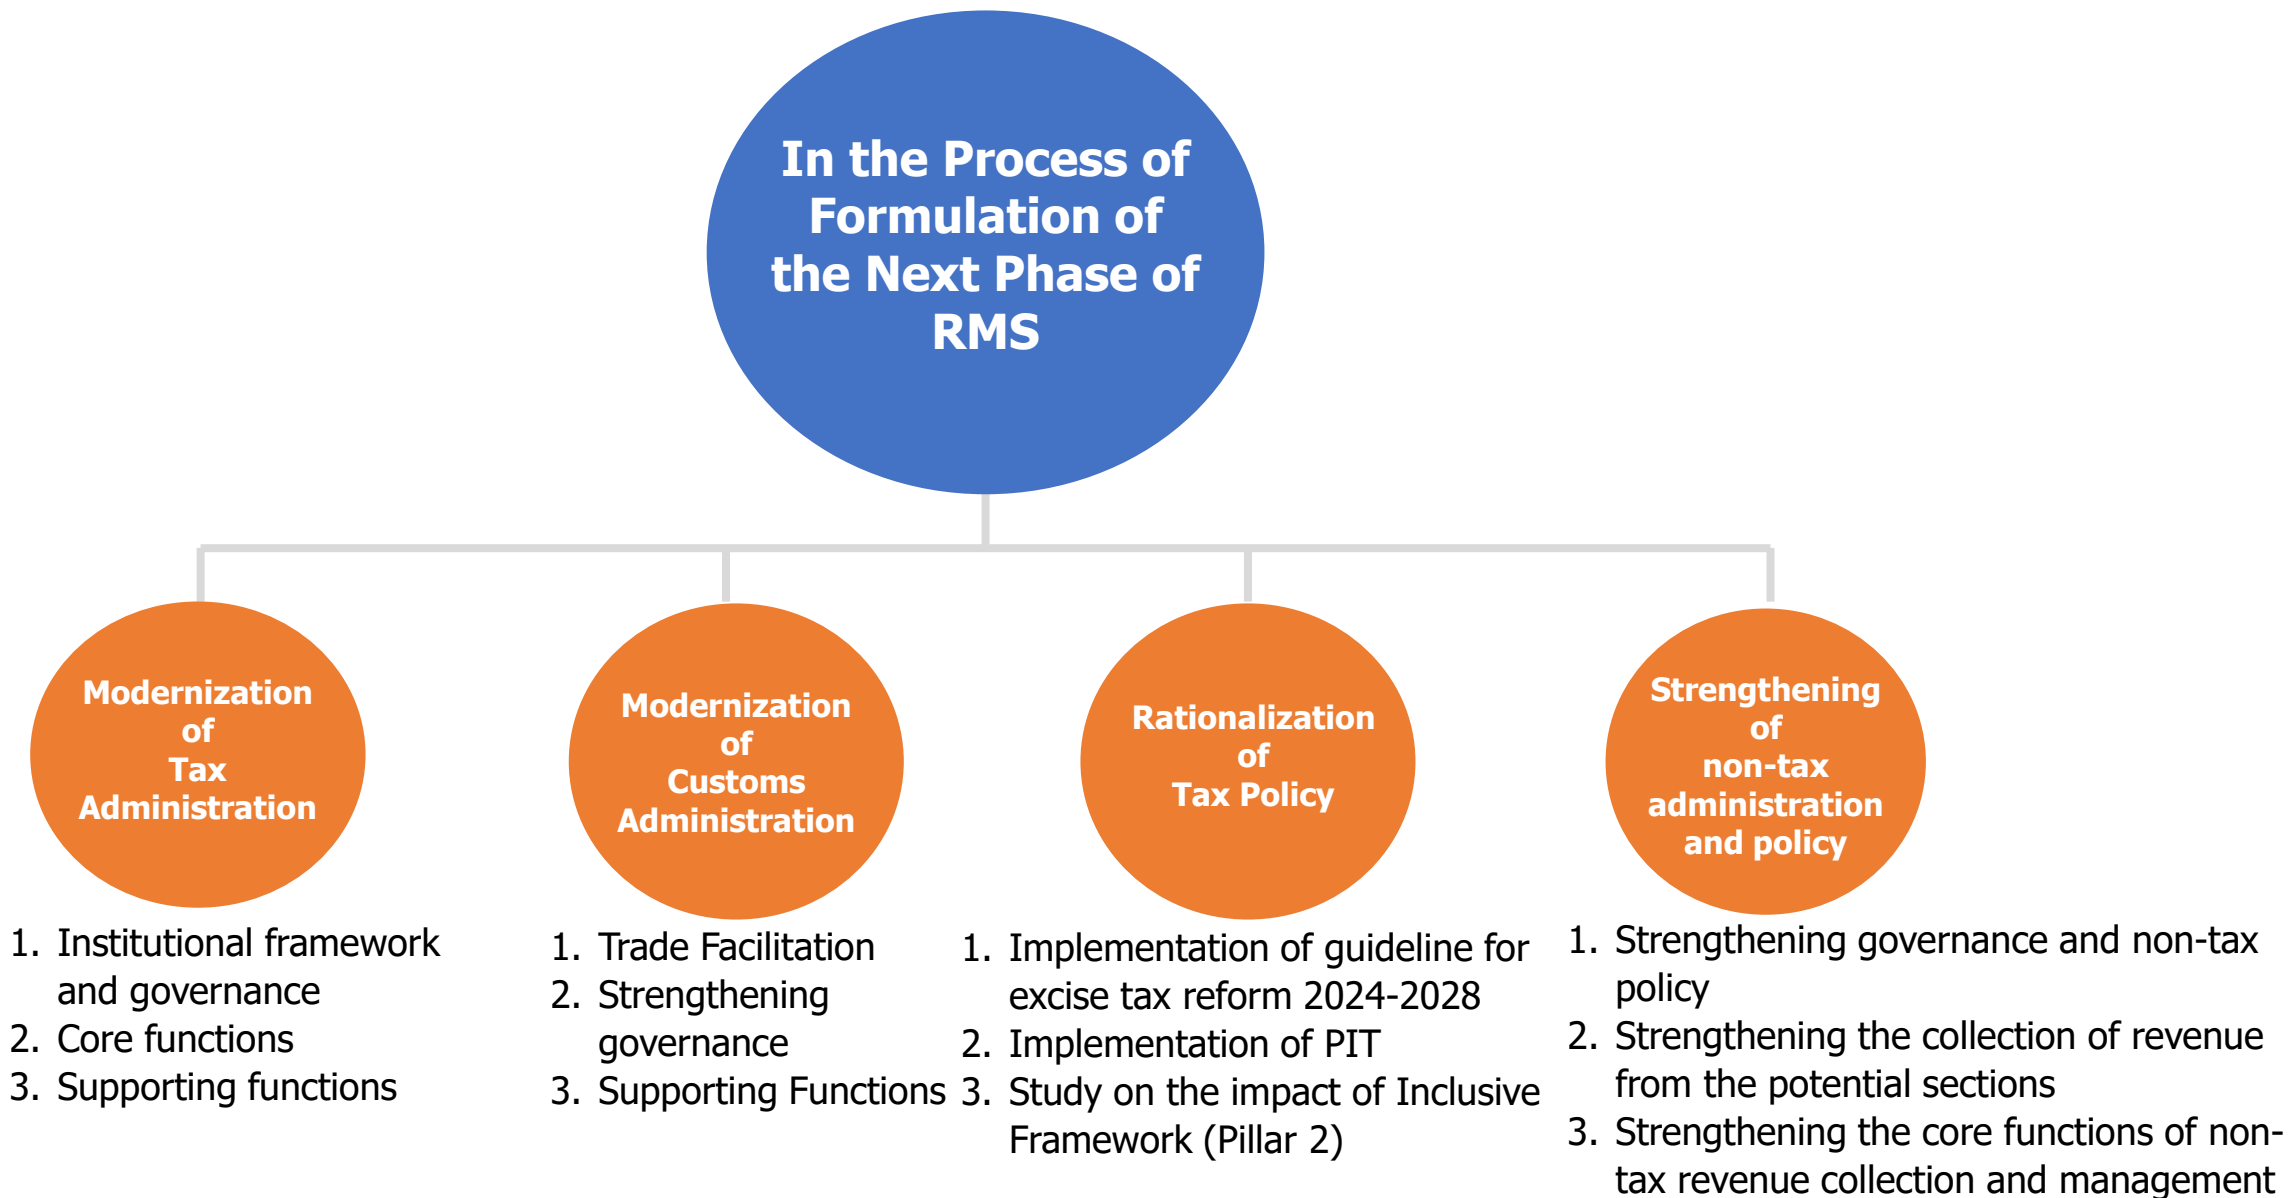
In the Process of Formulation of the Next Phase of RMS

Modernization of Tax Administration

1. Institutional framework and governance
2. Core functions
3. Supporting functions

Modernization of Customs Administration

1. Trade Facilitation
2. Strengthening governance
3. Supporting Functions

Rationalization of Tax Policy

1. Implementation of guideline for excise tax reform 2024-2028
2. Implementation of PIT
3. Study on the impact of Inclusive Framework (Pillar 2)

Strengthening of non-tax administration and policy

1. Strengthening governance and non-tax policy
2. Strengthening the collection of revenue from the potential sections
3. Strengthening the core functions of non-tax revenue collection and management